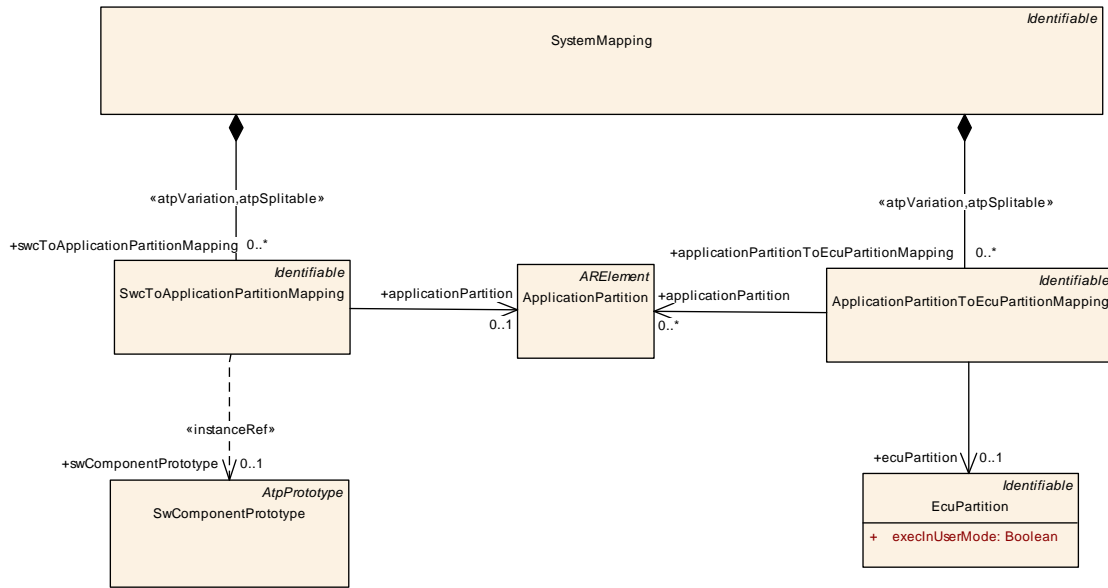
Identifiable
SystemMapping

«atpVariation,atpSplitable»

+swcToApplicationPartitionMapping 0..*

Identifiable
SwcToApplicationPartitionMapping

+applicationPartition

0..1

ARElement
ApplicationPartition

+applicationPartition

0..*

«atpVariation,atpSplitable»

+applicationPartitionToEcuPartitionMapping 0..*

Identifiable
ApplicationPartitionToEcuPartitionMapping

«instanceRef»

+swComponentPrototype 0..1

AtpPrototype
SwComponentPrototype

+ecuPartition 0..1

Identifiable
EcuPartition

+ execInUserMode: Boolean